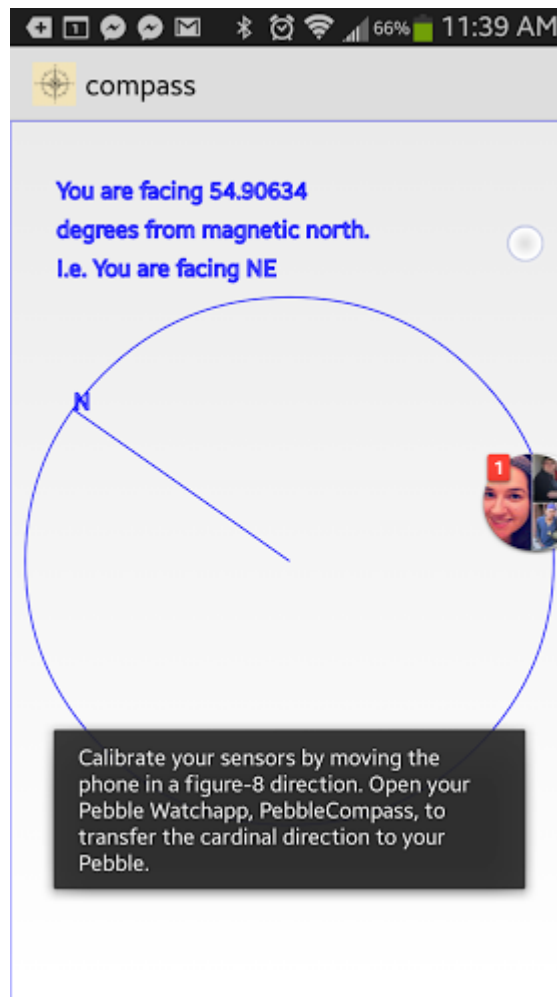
66% 11:39 AM

compass

You are facing 54.90634 degrees from magnetic north.
I.e. You are facing NE

N

1

Calibrate your sensors by moving the phone in a figure-8 direction. Open your Pebble Watchapp, PebbleCompass, to transfer the cardinal direction to your Pebble.